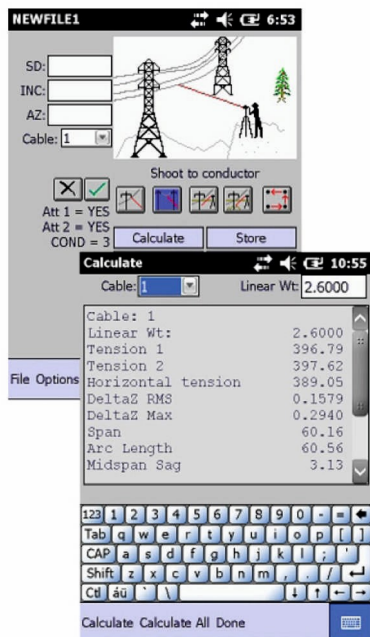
NEWFILE1 6:53

SD:
INC:
AZ:
Cable: 1

Shoot to conductor

Att 1 = YES
Att 2 = YES
COND = 3

Calculate
Store

File Options

Calculate 10:55

Cable: 1
Linear Wt: 2.6000

| | |
|---|---|
| Cable: 1 | |
| Linear Wt: | 2.6000 |
| Tension 1 | 396.79 |
| Tension 2 | 397.62 |
| Horizontal tension | 389.05 |
| DeltaZ RMS | 0.1579 |
| DeltaZ Max | 0.2940 |
| Span | 60.16 |
| Arc Length | 60.56 |
| Midspan Sag | 3.13 |

123 1 2 3 4 5 6 7 8 9 0 - =
Tab q w e r t y u i o p [ ]
CAP a s d f g h j k l ; '
Shift z x c v b n m , . /
Ctl áü ` \

Calculate Calculate All Done